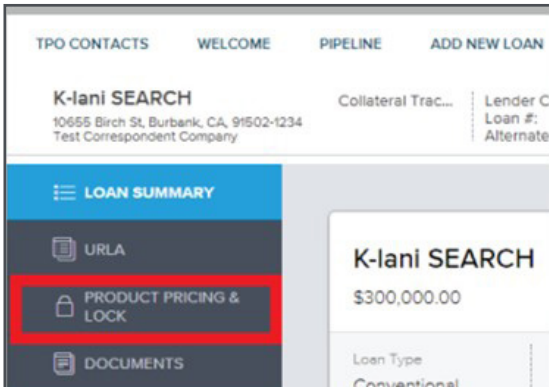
TPO CONTACTS WELCOME PIPELINE ADD NEW LOAN

K-lani SEARCH
10655 Birch St, Burbank, CA, 91502-1234
Test Correspondent Company

Collateral Trac...

Lender C
Loan #:
Alternate

LOAN SUMMARY

URLA

PRODUCT PRICING & LOCK

DOCUMENTS

K-lani SEARCH
$300,000.00

Loan Type
Conventional